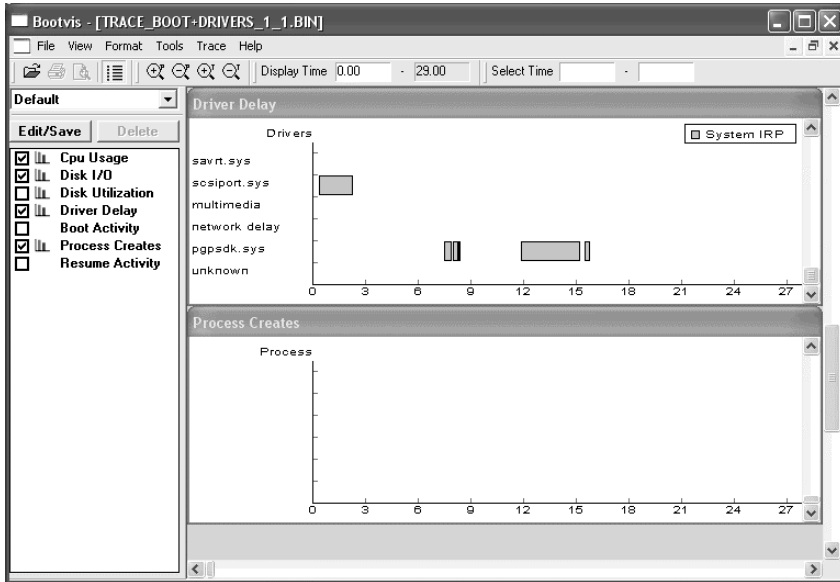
Bootvis - [TRACE_BOOT+DRIVERS_1_1.BIN]

File View Format Tools Trace Help

Display Time 0.00 - 29.00 Select Time -

Default

Edit/Save Delete

Cpu Usage
Disk I/O
Disk Utilization
Driver Delay
Boot Activity
Process Creates
Resume Activity

Driver Delay

Drivers

System IRP

savrt.sys
scsiport.sys
multimedia
network delay
pgpsdk.sys
unknown

0 3 6 9 12 15 18 21 24 27

Process Creates

Process

0 3 6 9 12 15 18 21 24 27